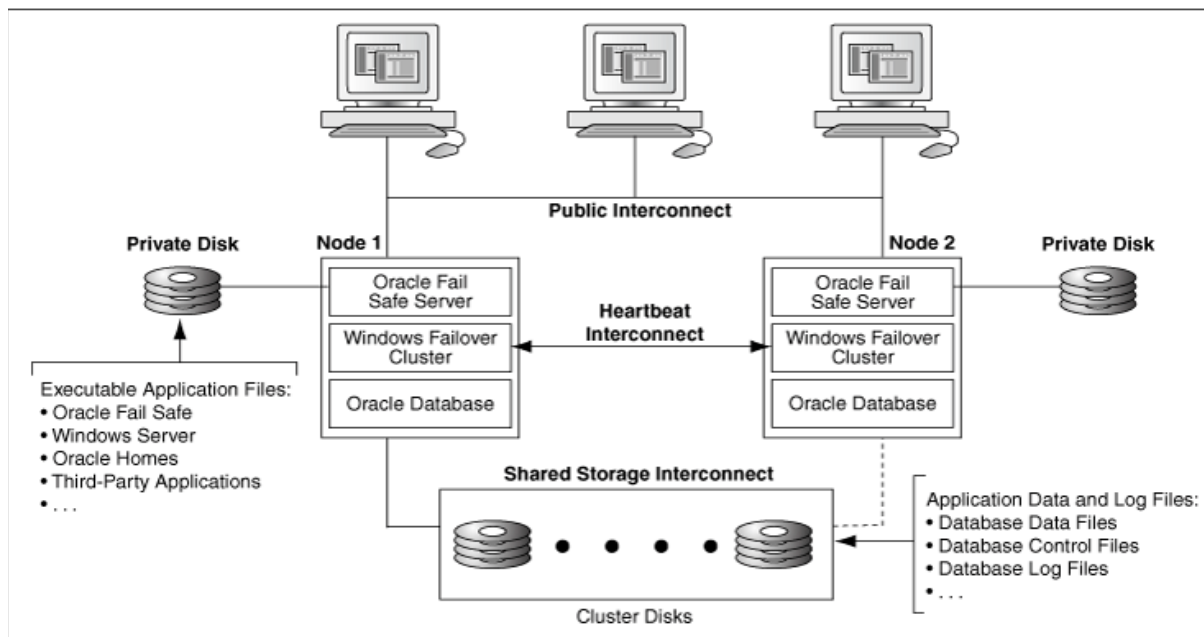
Public Interconnect

Private Disk

Node 1

Oracle Fail Safe Server

Windows Failover Cluster

Oracle Database

Heartbeat Interconnect

Node 2

Private Disk

Oracle Fail Safe Server

Windows Failover Cluster

Oracle Database

Executable Application Files:
• Oracle Fail Safe
• Windows Server
• Oracle Homes
• Third-Party Applications
• . . .

Shared Storage Interconnect

Cluster Disks

Application Data and Log Files:
• Database Data Files
• Database Control Files
• Database Log Files
• . . .